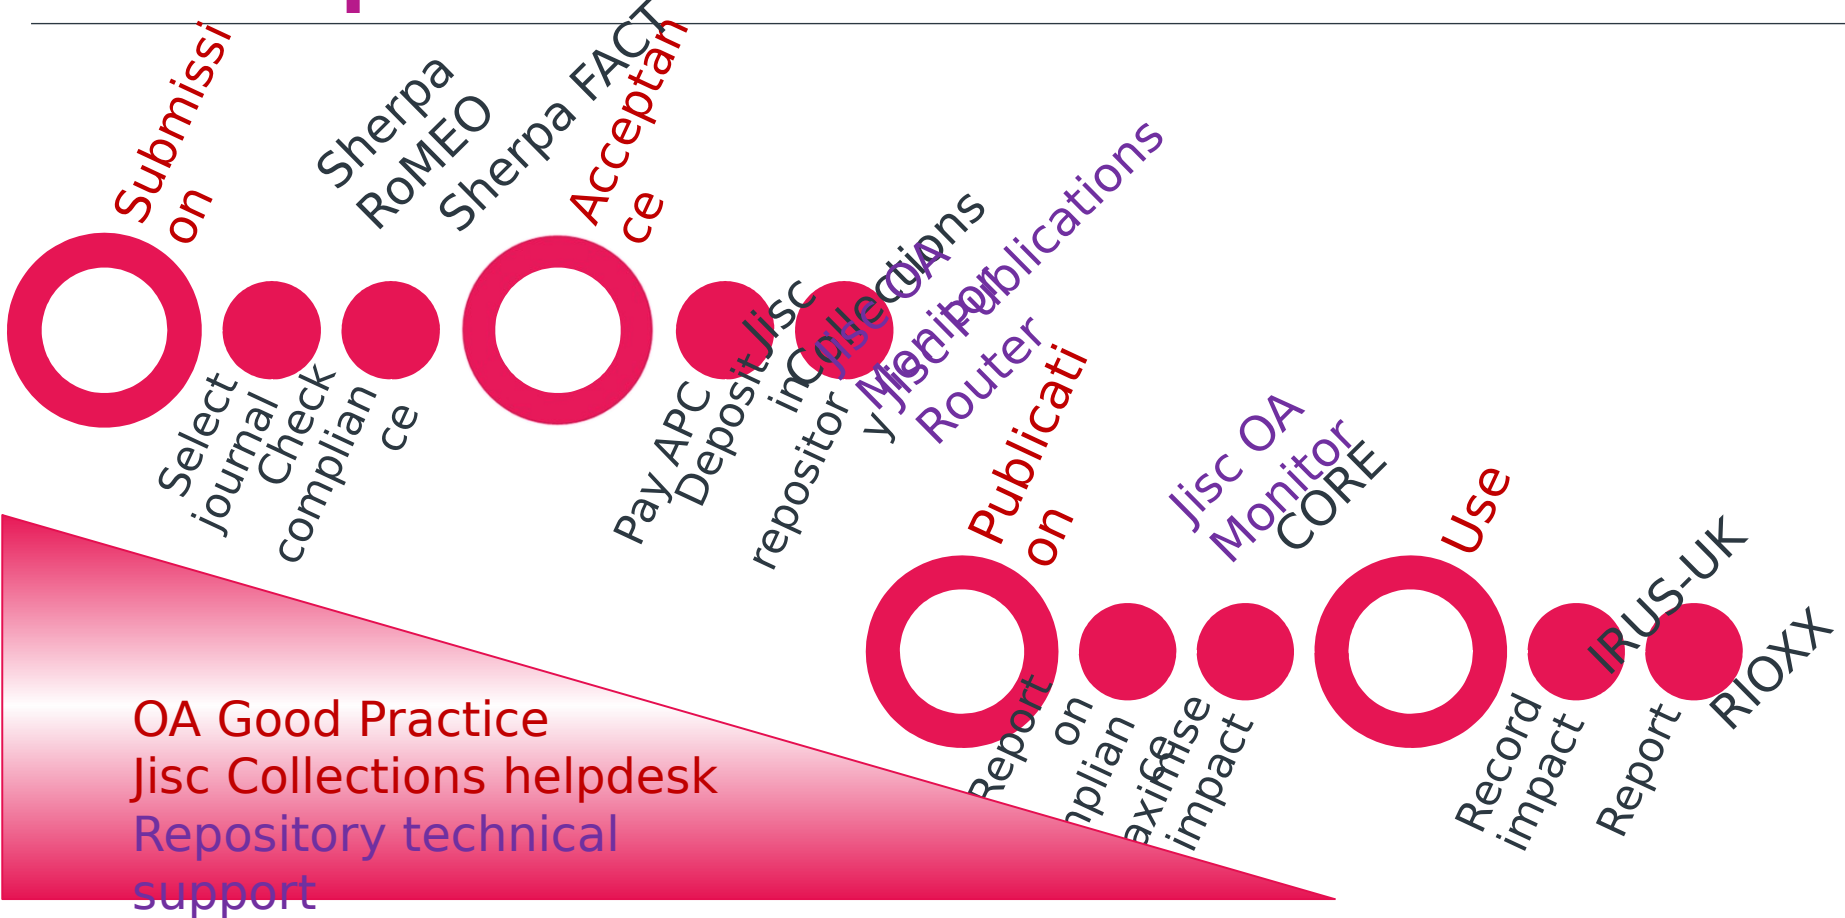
Submissi on

Sherpa RoMEO

Sherpa FACT

Acceptan ce

Select journal

Check complian ce

Pay APC

Deposit in repositor y

Jisc Collections

Jisc OA Monitor

Jisc Publications Router

Publicati on

Jisc OA Monitor

CORE

Use

Report on complian ce

Maximise impact

Record impact

Report

IRUS-UK

RIOXX

OA Good Practice
Jisc Collections helpdesk
Repository technical support